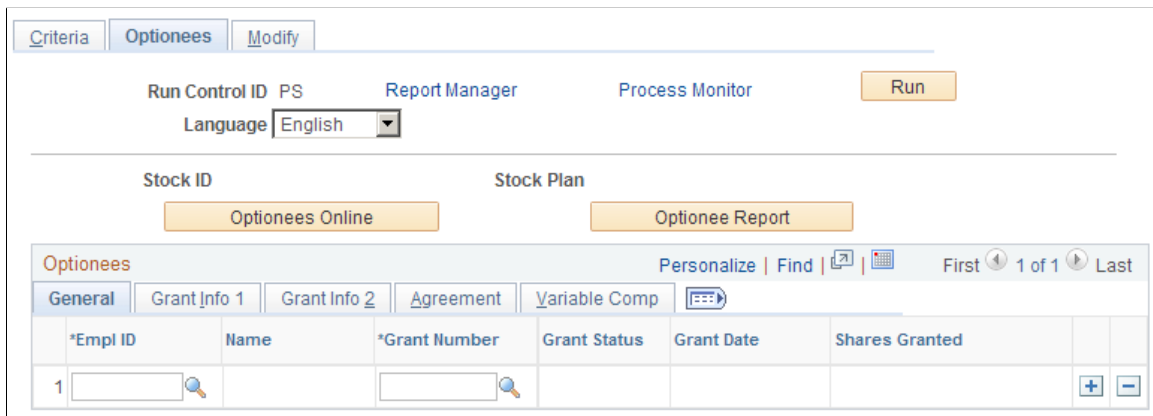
Criteria | Optionees | Modify

Run Control ID PS Report Manager Process Monitor Run

Language English

Stock ID Stock Plan

Optionees Online Optionee Report

Optionees Personalize | Find | First 1 of 1 Last

General | Grant Info 1 | Grant Info 2 | Agreement | Variable Comp

| | *Empl ID | Name | *Grant Number | Grant Status | Grant Date | Shares Granted |
|---|---|---|---|---|---|---|
| 1 | | | | | | |